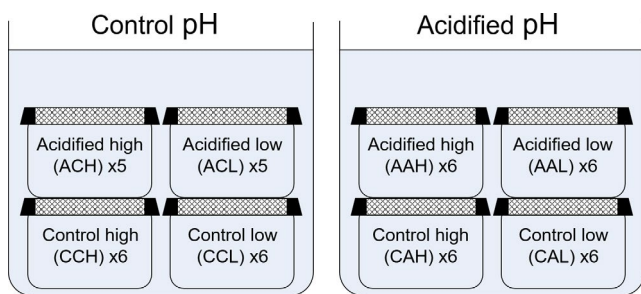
Control pH

Acidified high (ACH) x5

Acidified low (ACL) x5

Control high (CCH) x6

Control low (CCL) x6

Acidified pH

Acidified high (AAH) x6

Acidified low (AAL) x6

Control high (CAH) x6

Control low (CAL) x6